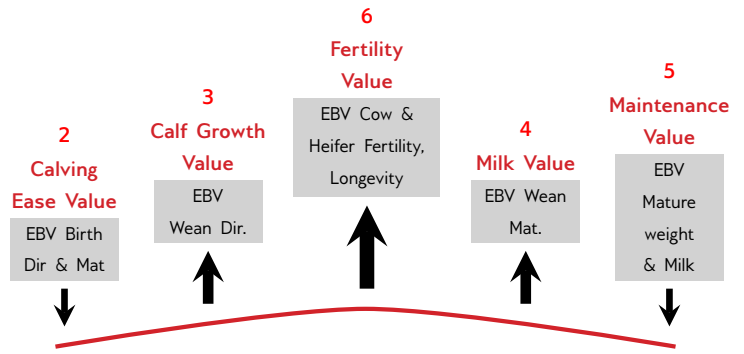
2
Calving Ease Value

EBV Birth Dir & Mat

3
Calf Growth Value

EBV Wean Dir.

6
Fertility Value

EBV Cow & Heifer Fertility, Longevity

4
Milk Value

EBV Wean Mat.

5
Maintenance Value

EBV Mature weight & Milk